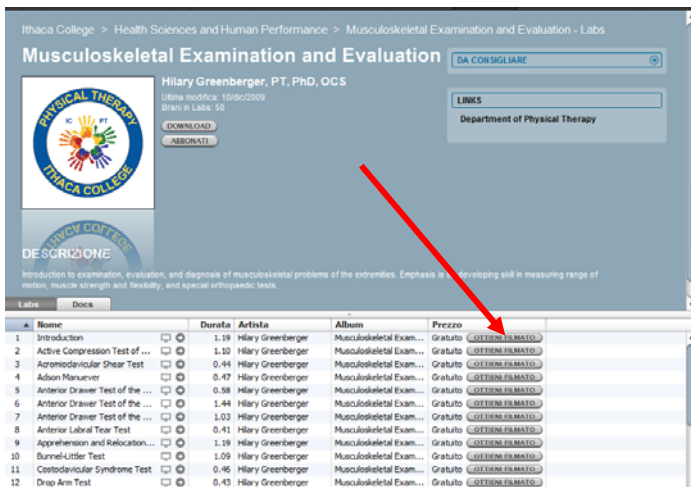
Ithaca College > Health Sciences and Human Performance > Musculoskeletal Examination and Evaluation - Labs

Musculoskeletal Examination and Evaluation

Hilary Greenberger, PT, PhD, OCS

Ultima modifica: 10/dic/2009
Brani in Labs: 50

DOWNLOAD

ABBONATI

DA CONSIGLIARE

LINKS

Department of Physical Therapy

PHYSICAL THERAPY
IC PT
ITHACA COLLEGE

DESCRIZIONE

Introduction to examination, evaluation, and diagnosis of musculoskeletal problems of the extremities. Emphasis is on developing skill in measuring range of motion, muscle strength and flexibility, and special orthopaedic tests.

Labs Docs

| | Nome | Durata | Artista | Album | Prezzo |
|---|---|---|---|---|---|
| 1 | Introduction | 1.19 | Hilary Greenberger | Musculoskeletal Exam... | Gratuito OTTIENI FILMATO |
| 2 | Active Compression Test of ... | 1.10 | Hilary Greenberger | Musculoskeletal Exam... | Gratuito OTTIENI FILMATO |
| 3 | Acromioclavicular Shear Test | 0.44 | Hilary Greenberger | Musculoskeletal Exam... | Gratuito OTTIENI FILMATO |
| 4 | Adson Manuever | 0.47 | Hilary Greenberger | Musculoskeletal Exam... | Gratuito OTTIENI FILMATO |
| 5 | Anterior Drawer Test of the ... | 0.58 | Hilary Greenberger | Musculoskeletal Exam... | Gratuito OTTIENI FILMATO |
| 6 | Anterior Drawer Test of the ... | 1.44 | Hilary Greenberger | Musculoskeletal Exam... | Gratuito OTTIENI FILMATO |
| 7 | Anterior Drawer Test of the ... | 1.03 | Hilary Greenberger | Musculoskeletal Exam... | Gratuito OTTIENI FILMATO |
| 8 | Anterior Labral Tear Test | 0.41 | Hilary Greenberger | Musculoskeletal Exam... | Gratuito OTTIENI FILMATO |
| 9 | Apprehension and Relocation... | 1.19 | Hilary Greenberger | Musculoskeletal Exam... | Gratuito OTTIENI FILMATO |
| 10 | Bunnel-Littler Test | 1.09 | Hilary Greenberger | Musculoskeletal Exam... | Gratuito OTTIENI FILMATO |
| 11 | Costoclavicular Syndrome Test | 0.46 | Hilary Greenberger | Musculoskeletal Exam... | Gratuito OTTIENI FILMATO |
| 12 | Drop Arm Test | 0.43 | Hilary Greenberger | Musculoskeletal Exam... | Gratuito OTTIENI FILMATO |